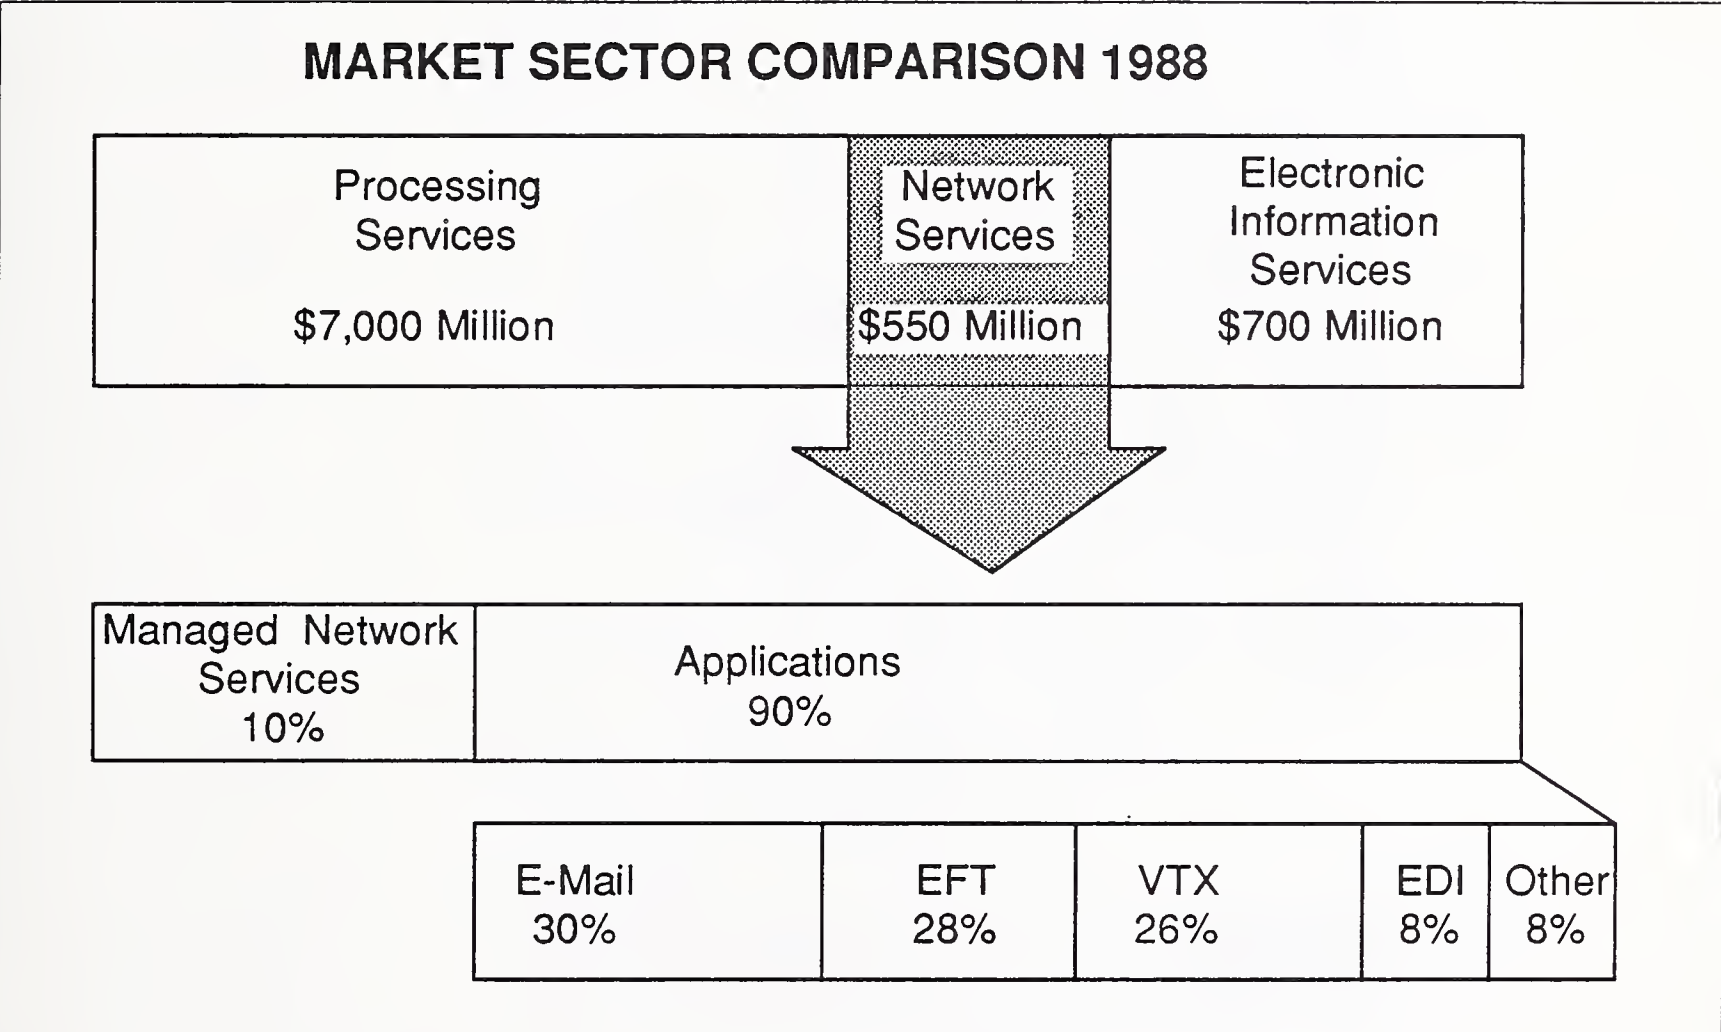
MARKET SECTOR COMPARISON 1988

Processing Services
$7,000 Million

Network Services
$550 Million

Electronic Information Services
$700 Million

Managed Network Services
10%

Applications
90%

E-Mail
30%

EFT
28%

VTX
26%

EDI
8%

Other
8%